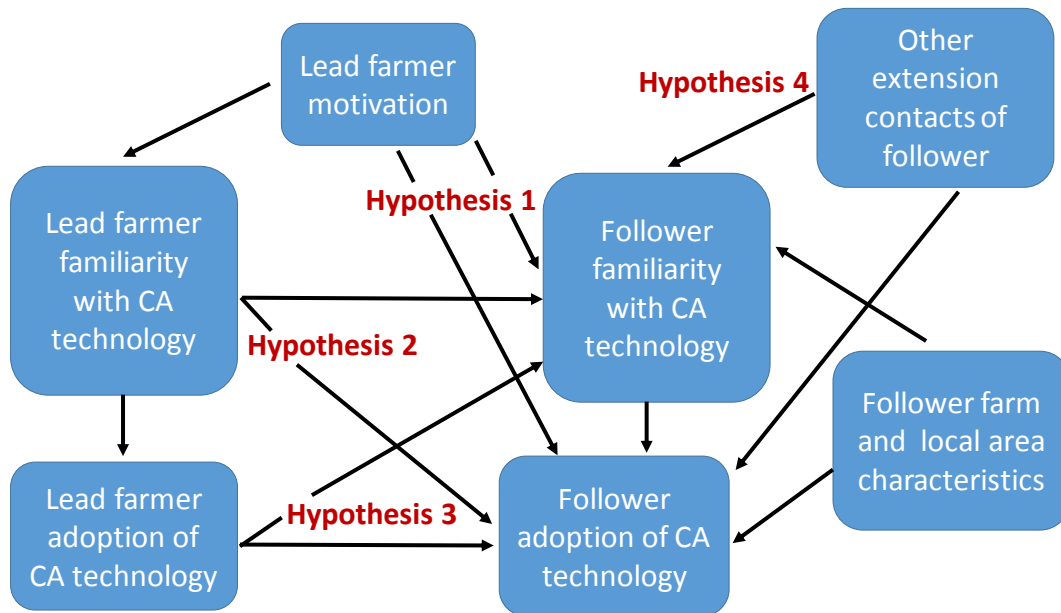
Lead farmer motivation

Hypothesis 4

Other extension contacts of follower

Hypothesis 1

Lead farmer familiarity with CA technology

Follower familiarity with CA technology

Hypothesis 2

Follower farm and local area characteristics

Lead farmer adoption of CA technology

Hypothesis 3

Follower adoption of CA technology